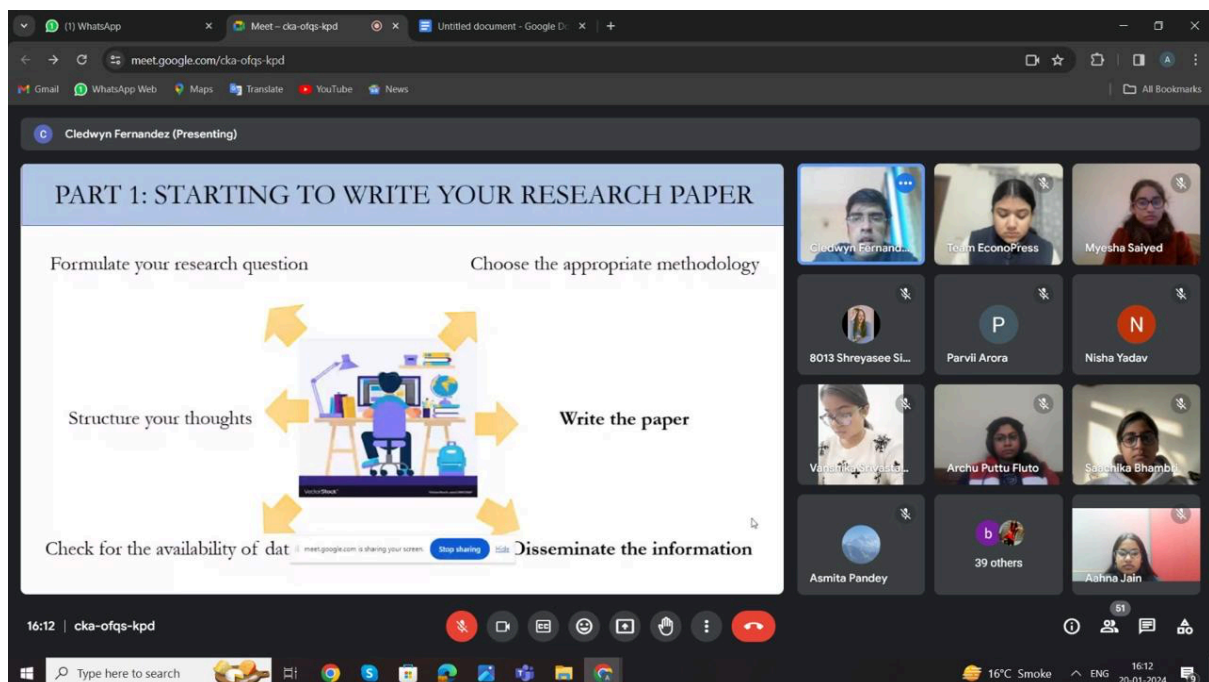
(1) WhatsApp
Meet – cka-ofqs-kpd
Untitled document - Google Do
meet.google.com/cka-ofqs-kpd
Gmail WhatsApp Web Maps Translate YouTube News
All Bookmarks

Cledwyn Fernandez (Presenting)

PART 1: STARTING TO WRITE YOUR RESEARCH PAPER

Formulate your research question

Choose the appropriate methodology

Structure your thoughts

Write the paper

Check for the availability of dat

Disseminate the information

VectorStock

meet.google.com is sharing your screen. Stop sharing Hide

Cledwyn Fernand...
Team EconoPress
Myesha Saiyed
8013 Shreyasee Si...
Parvii Arora
Nisha Yadav
Vanshika Srivasta...
Archu Puttu Fluto
Saachika Bhambu
Asmita Pandey
39 others
Aahna Jain

16:12 | cka-ofqs-kpd

51

Type here to search
16°C Smoke ENG 16:12 20-01-2024